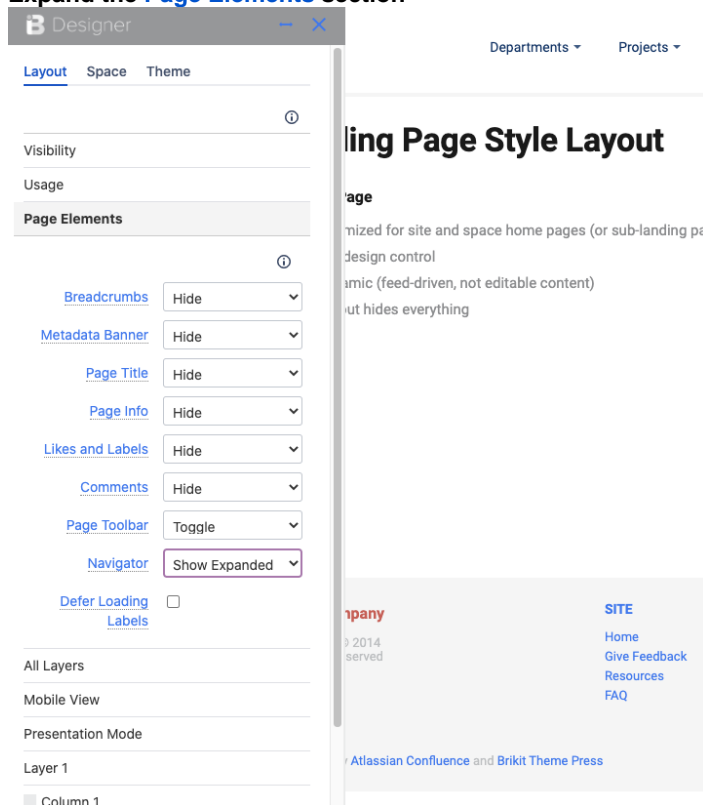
Expand the Page Elements section

Designer

Layout Space Theme

Visibility

Usage

Page Elements

Breadcrumbs Hide

Metadata Banner Hide

Page Title Hide

Page Info Hide

Likes and Labels Hide

Comments Hide

Page Toolbar Toggle

Navigator Show Expanded

Defer Loading Labels

All Layers

Mobile View

Presentation Mode

Layer 1

Column 1

Departments Projects

ling Page Style Layout

age

mized for site and space home pages (or sub-landing pa

design control

amic (feed-driven, not editable content)

ut hides everything

npany

2014

served

SITE

Home

Give Feedback

Resources

FAQ

Atlassian Confluence and Brikit Theme Press